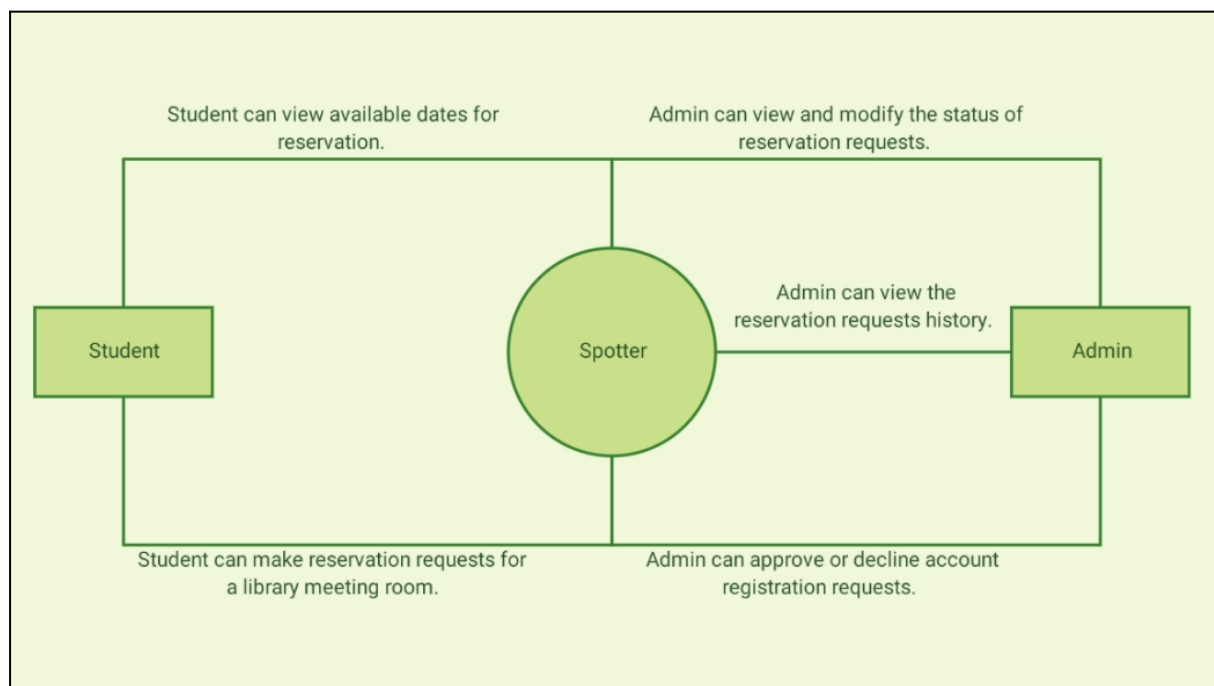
Student can view available dates for reservation.

Admin can view and modify the status of reservation requests.

Student

Spotter

Admin can view the reservation requests history.

Admin

Student can make reservation requests for a library meeting room.

Admin can approve or decline account registration requests.